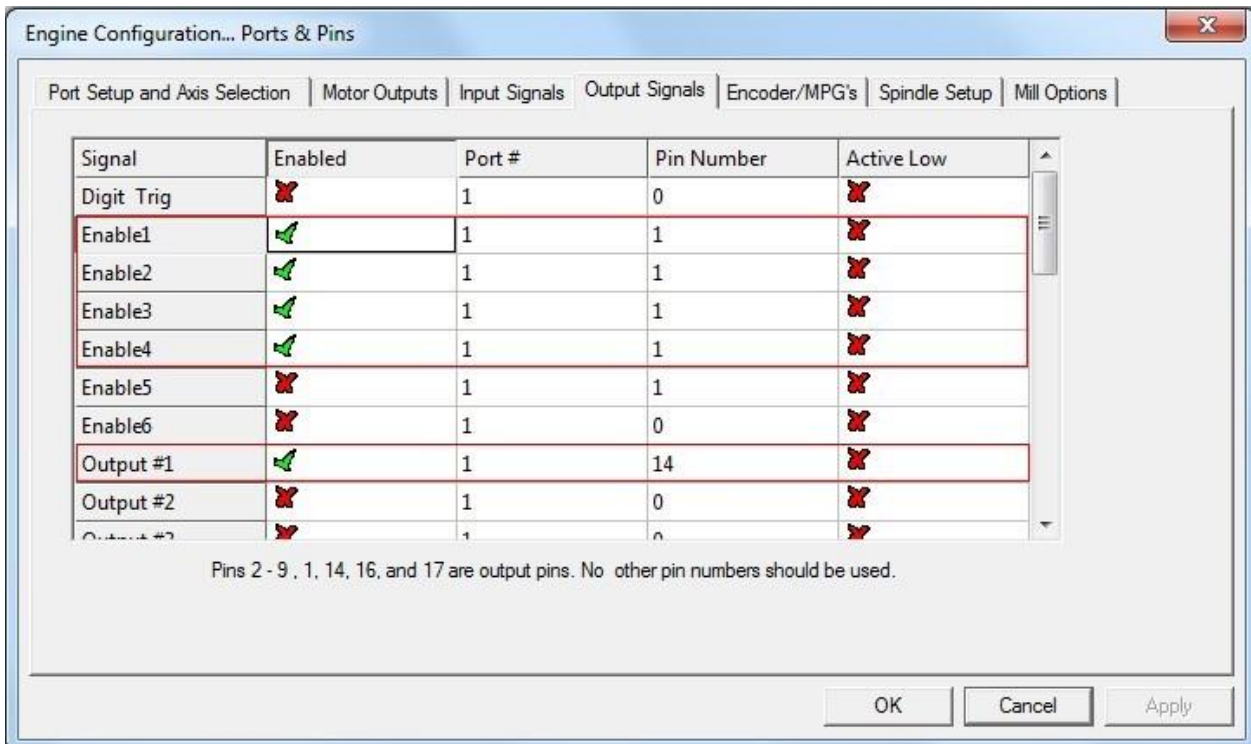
Engine Configuration... Ports & Pins

Port Setup and Axis Selection | Motor Outputs | Input Signals | Output Signals | Encoder/MPG's | Spindle Setup | Mill Options

| Signal | Enabled | Port # | Pin Number | Active Low |
|---|---|---|---|---|
| Digit Trig | ✗ | 1 | 0 | ✗ |
| Enable1 | ✓ | 1 | 1 | ✗ |
| Enable2 | ✓ | 1 | 1 | ✗ |
| Enable3 | ✓ | 1 | 1 | ✗ |
| Enable4 | ✓ | 1 | 1 | ✗ |
| Enable5 | ✗ | 1 | 1 | ✗ |
| Enable6 | ✗ | 1 | 0 | ✗ |
| Output #1 | ✓ | 1 | 14 | ✗ |
| Output #2 | ✗ | 1 | 0 | ✗ |
| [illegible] | ✗ | 1 | 0 | ✗ |

Pins 2 - 9 , 1, 14, 16, and 17 are output pins. No other pin numbers should be used.

OK Cancel Apply